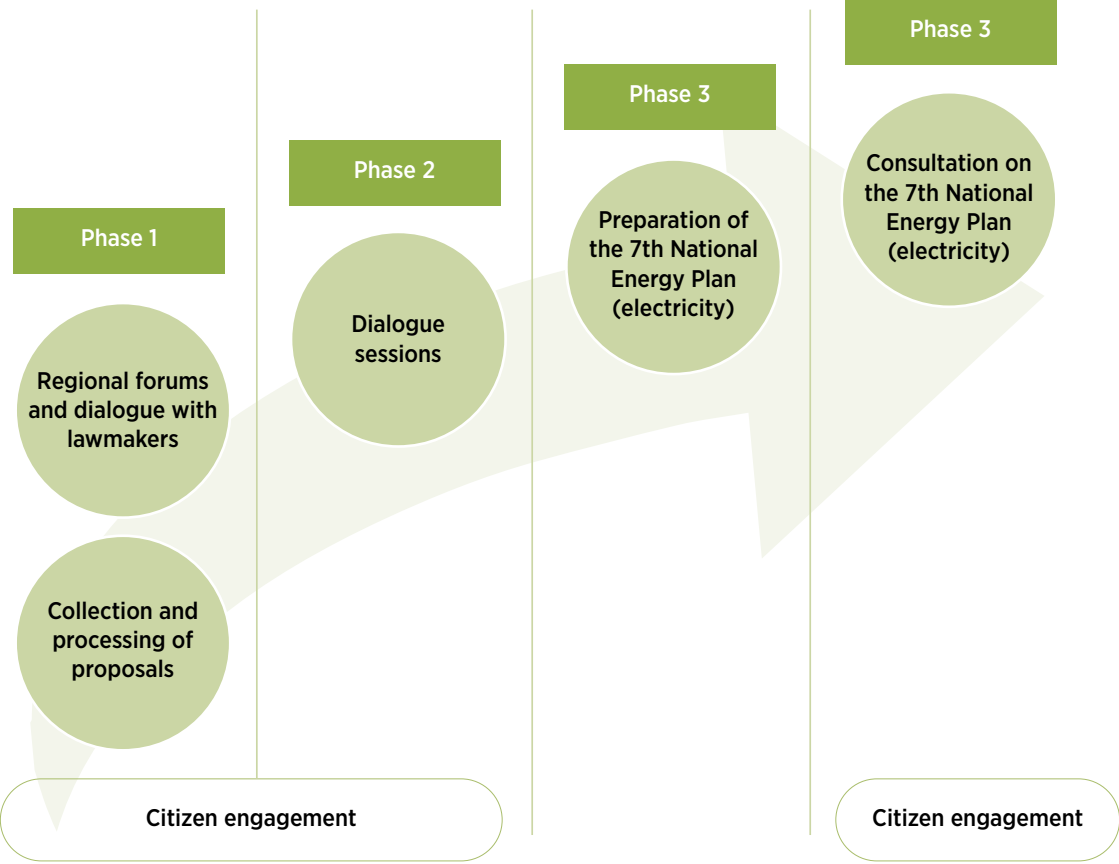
Phase 1

Regional forums and dialogue with lawmakers

Collection and processing of proposals

Phase 2

Dialogue sessions

Phase 3

Preparation of the 7th National Energy Plan (electricity)

Phase 3

Consultation on the 7th National Energy Plan (electricity)

Citizen engagement

Citizen engagement